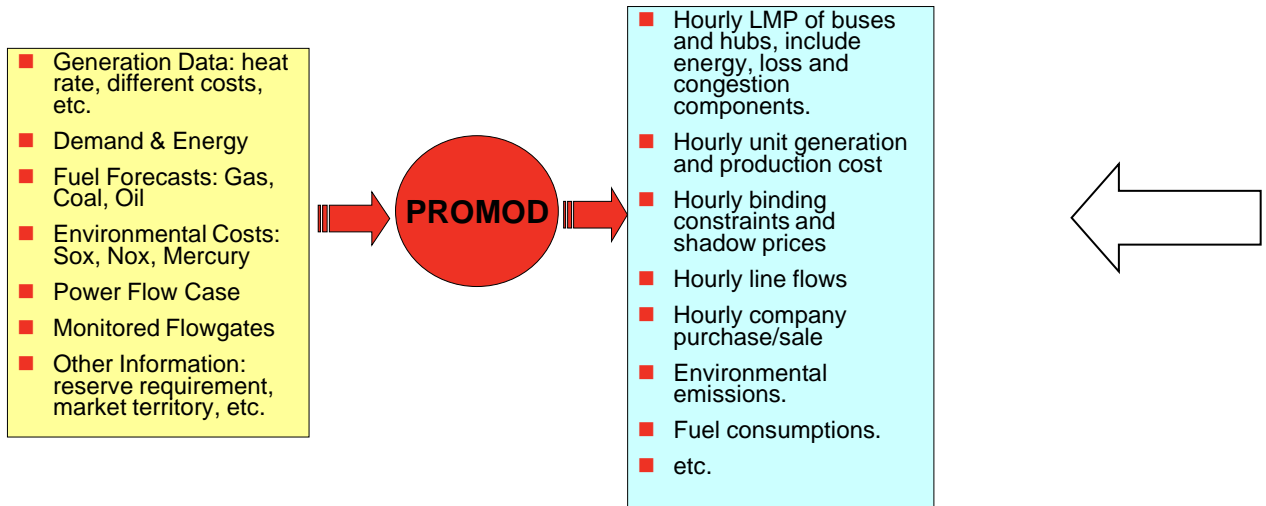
- Generation Data: heat rate, different costs, etc.
- Demand & Energy
- Fuel Forecasts: Gas, Coal, Oil
- Environmental Costs: Sox, Nox, Mercury
- Power Flow Case
- Monitored Flowgates
- Other Information: reserve requirement, market territory, etc.

PROMOD

- Hourly LMP of buses and hubs, include energy, loss and congestion components.
- Hourly unit generation and production cost
- Hourly binding constraints and shadow prices
- Hourly line flows
- Hourly company purchase/sale
- Environmental emissions.
- Fuel consumptions.
- etc.